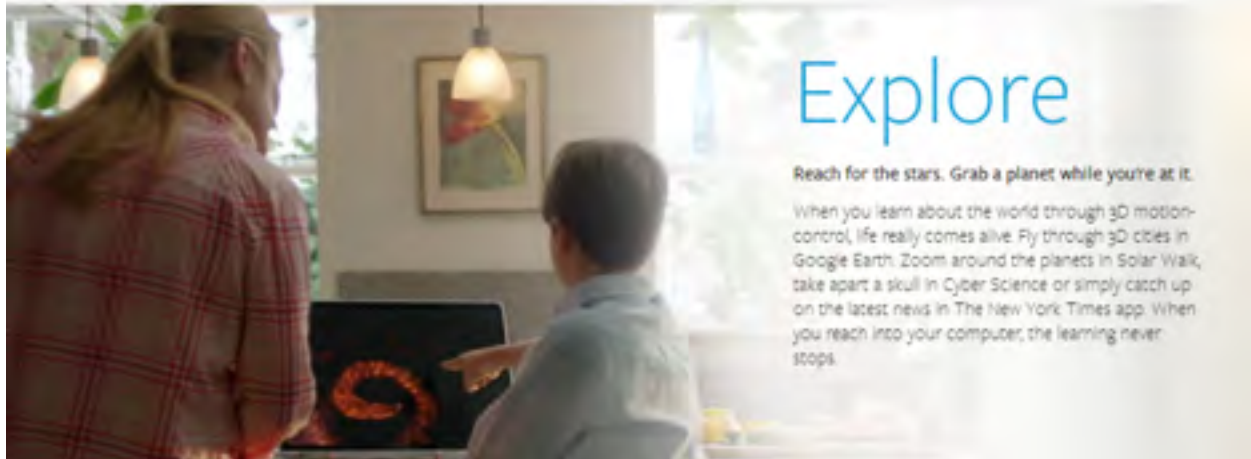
Explore

Reach for the stars. Grab a planet while you're at it.

When you learn about the world through 3D motion-control, life really comes alive. Fly through 3D cities in Google Earth. Zoom around the planets in Solar Walk, take apart a skull in Cyber Science or simply catch up on the latest news in The New York Times app. When you reach into your computer, the learning never stops.